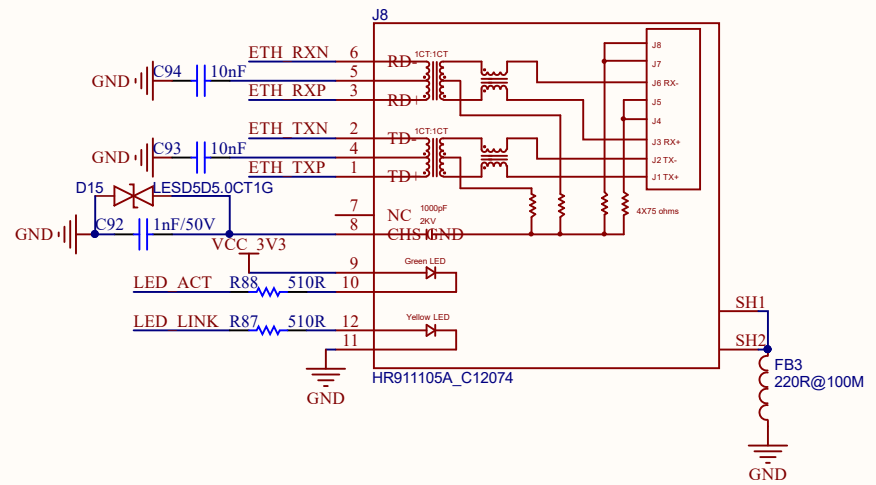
J8

GND C94 10nF
ETH_RXN 6
5
ETH_RXP 3
RD-
RD+
1CT:1CT

GND C93 10nF
ETH_TXN 2
4
ETH_TXP 1
TD-
TD+
1CT:1CT

J8
J7
J6 RX-
J5
J4
J3 RX+
J2 TX-
J1 TX+

D15 LESD5D5.0CT1G
GND C92 1nF/50V
7 NC
8 CHS GND
1000pF
2KV
4X75 ohms
VCC_3V3
9
Green LED
LED_ACT R88 510R 10
LED_LINK R87 510R 12
Yellow LED
11
GND
HR911105A_C12074
SH1
SH2
FB3
220R@100M
GND